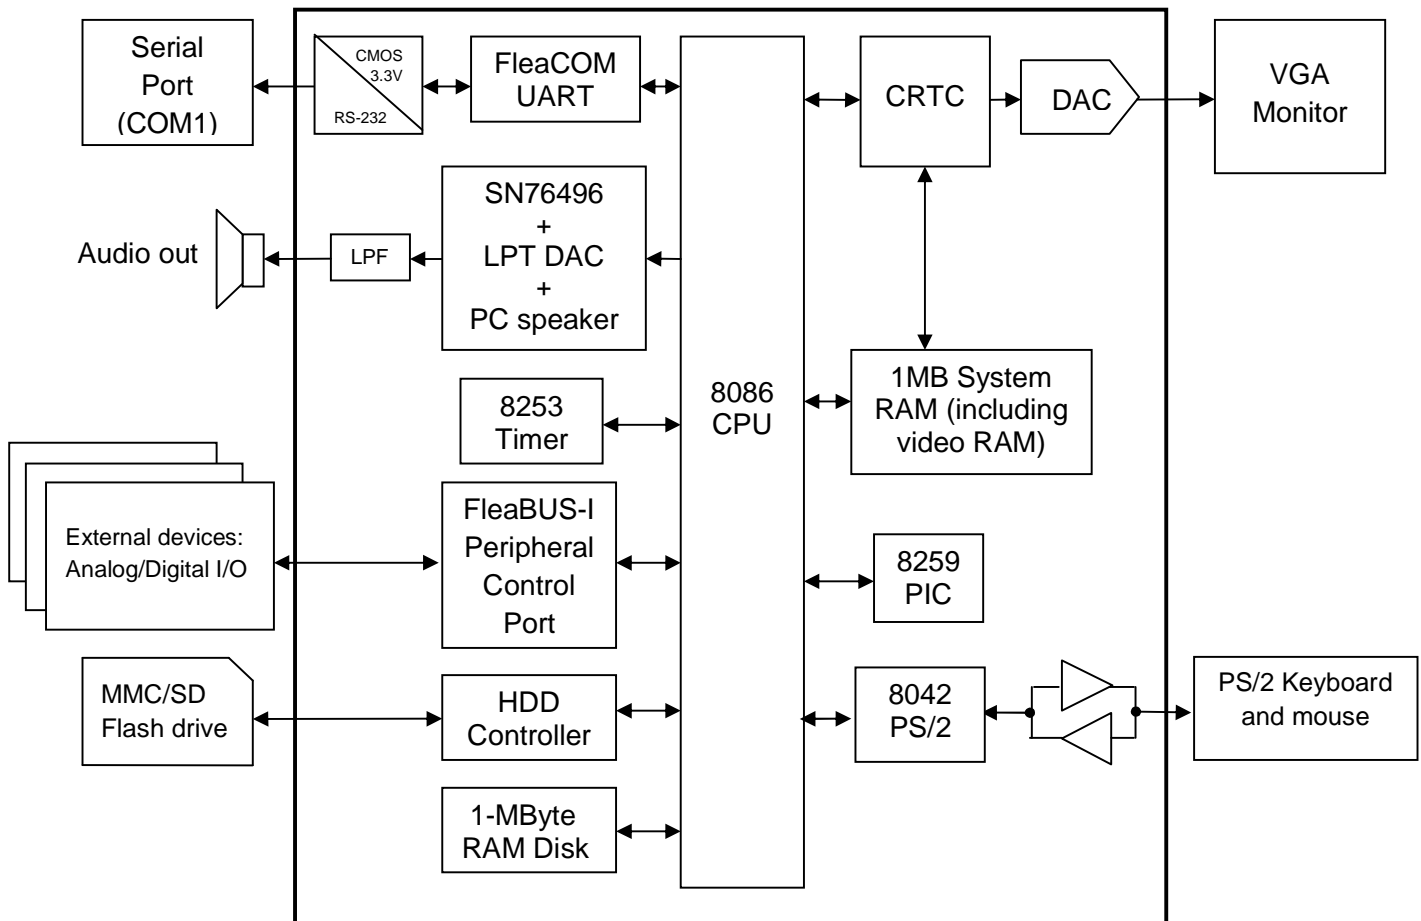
Serial Port (COM1)

CMOS 3.3V

RS-232

FleaCOM UART

CRTC

DAC

VGA Monitor

Audio out

LPF

SN76496
+
LPT DAC
+
PC speaker

8253 Timer

8086 CPU

1MB System RAM (including video RAM)

External devices: Analog/Digital I/O

FleaBUS-I Peripheral Control Port

8259 PIC

MMC/SD Flash drive

HDD Controller

8042 PS/2

PS/2 Keyboard and mouse

1-MByte RAM Disk